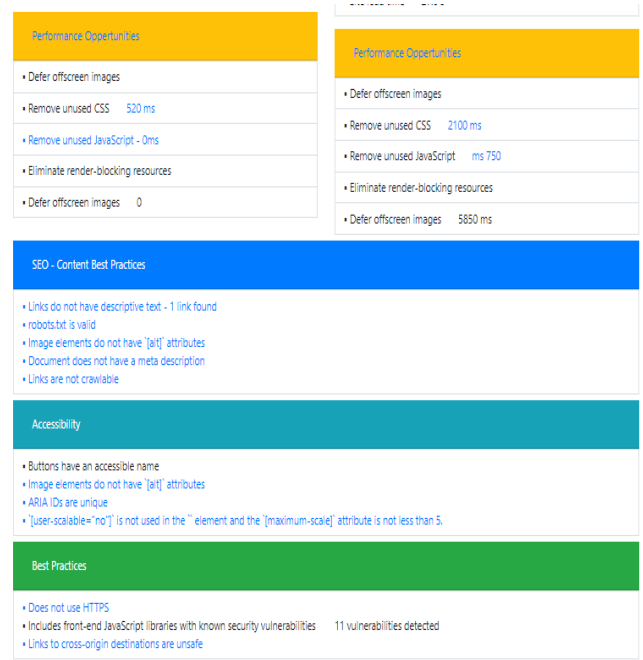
Performance Opportunities

• Defer offscreen images

• Remove unused CSS 520 ms

• Remove unused JavaScript - 0ms

• Eliminate render-blocking resources

• Defer offscreen images 0

Performance Opportunities

• Defer offscreen images

• Remove unused CSS 2100 ms

• Remove unused JavaScript ms 750

• Eliminate render-blocking resources

• Defer offscreen images 5850 ms

SEO - Content Best Practices

• Links do not have descriptive text - 1 link found
• robots.txt is valid
• Image elements do not have `[alt]` attributes
• Document does not have a meta description
• Links are not crawlable

Accessibility

• Buttons have an accessible name
• Image elements do not have `[alt]` attributes
• ARIA IDs are unique
• `[user-scalable="no"]` is not used in the `` element and the `[maximum-scale]` attribute is not less than 5.

Best Practices

• Does not use HTTPS
• Includes front-end JavaScript libraries with known security vulnerabilities 11 vulnerabilities detected
• Links to cross-origin destinations are unsafe